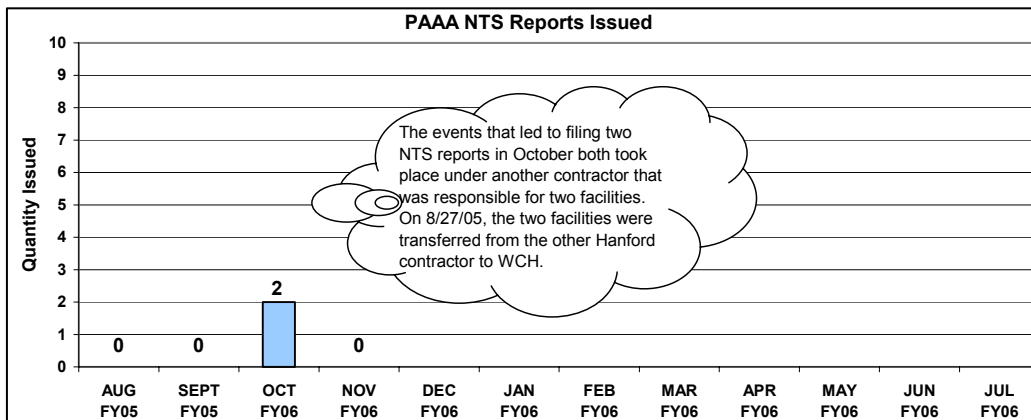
PAAA NTS Reports Issued

Quantity Issued

10
9
8
7
6
5
4
3
2
1
0

The events that led to filing two NTS reports in October both took place under another contractor that was responsible for two facilities. On 8/27/05, the two facilities were transferred from the other Hanford contractor to WCH.

0
0
2
0

AUG FY05
SEPT FY05
OCT FY06
NOV FY06
DEC FY06
JAN FY06
FEB FY06
MAR FY06
APR FY06
MAY FY06
JUN FY06
JUL FY06